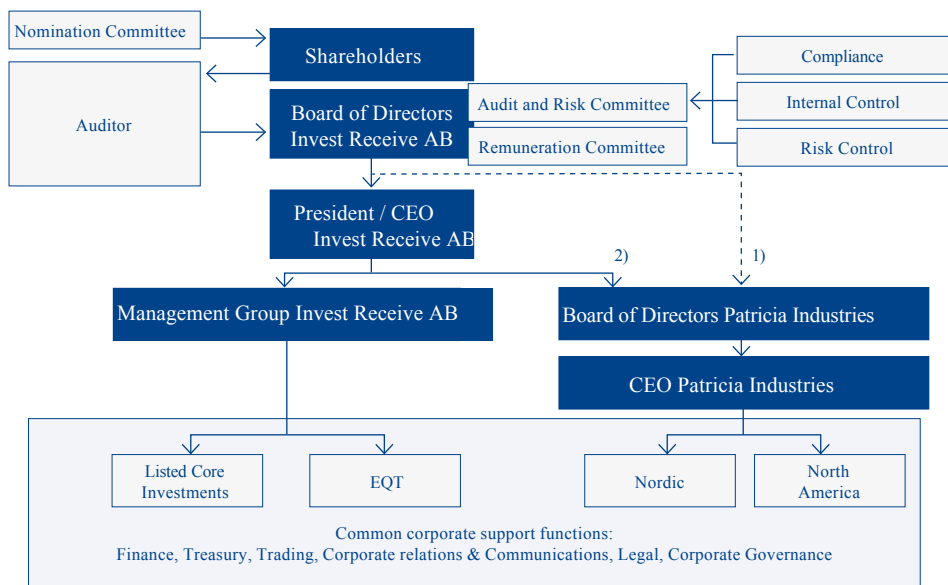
Nomination Committee

Shareholders

Auditor

Board of Directors Invest Receive AB

Audit and Risk Committee

Remuneration Committee

Compliance

Internal Control

Risk Control

President / CEO Invest Receive AB

2)

1)

Management Group Invest Receive AB

Board of Directors Patricia Industries

CEO Patricia Industries

Listed Core Investments

EQT

Nordic

North America

Common corporate support functions:
Finance, Treasury, Trading, Corporate relations & Communications, Legal, Corporate Governance